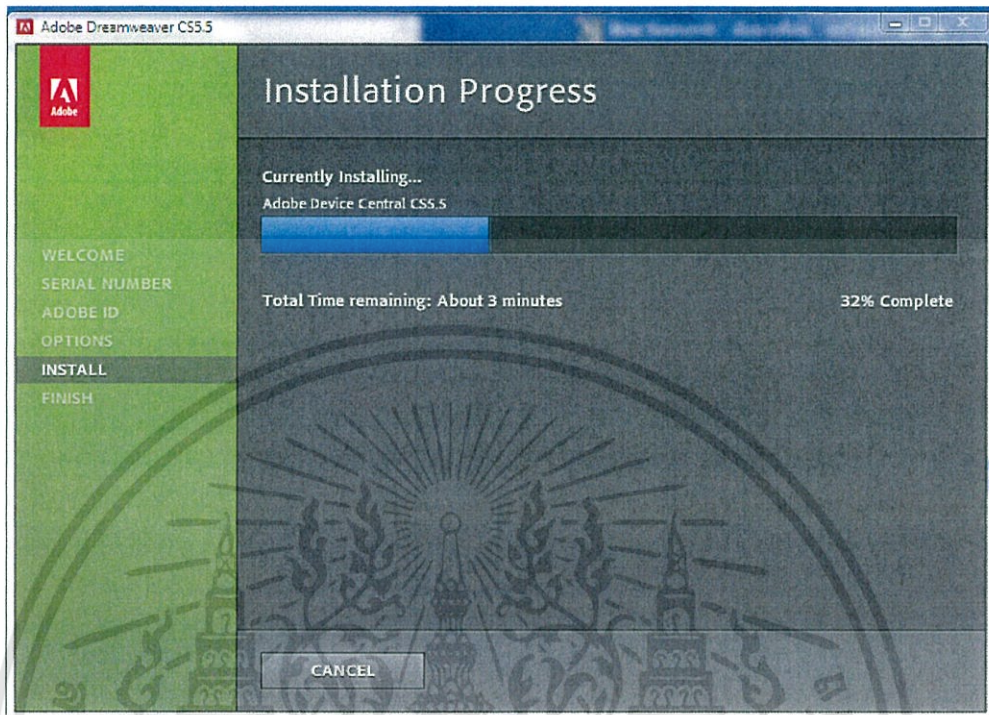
Adobe Dreamweaver CS5.5

Adobe

Installation Progress

Currently Installing...

Adobe Device Central CS5.5

Total Time remaining: About 3 minutes

32% Complete

WELCOME
SERIAL NUMBER
ADOBE ID
OPTIONS
INSTALL
FINISH

CANCEL